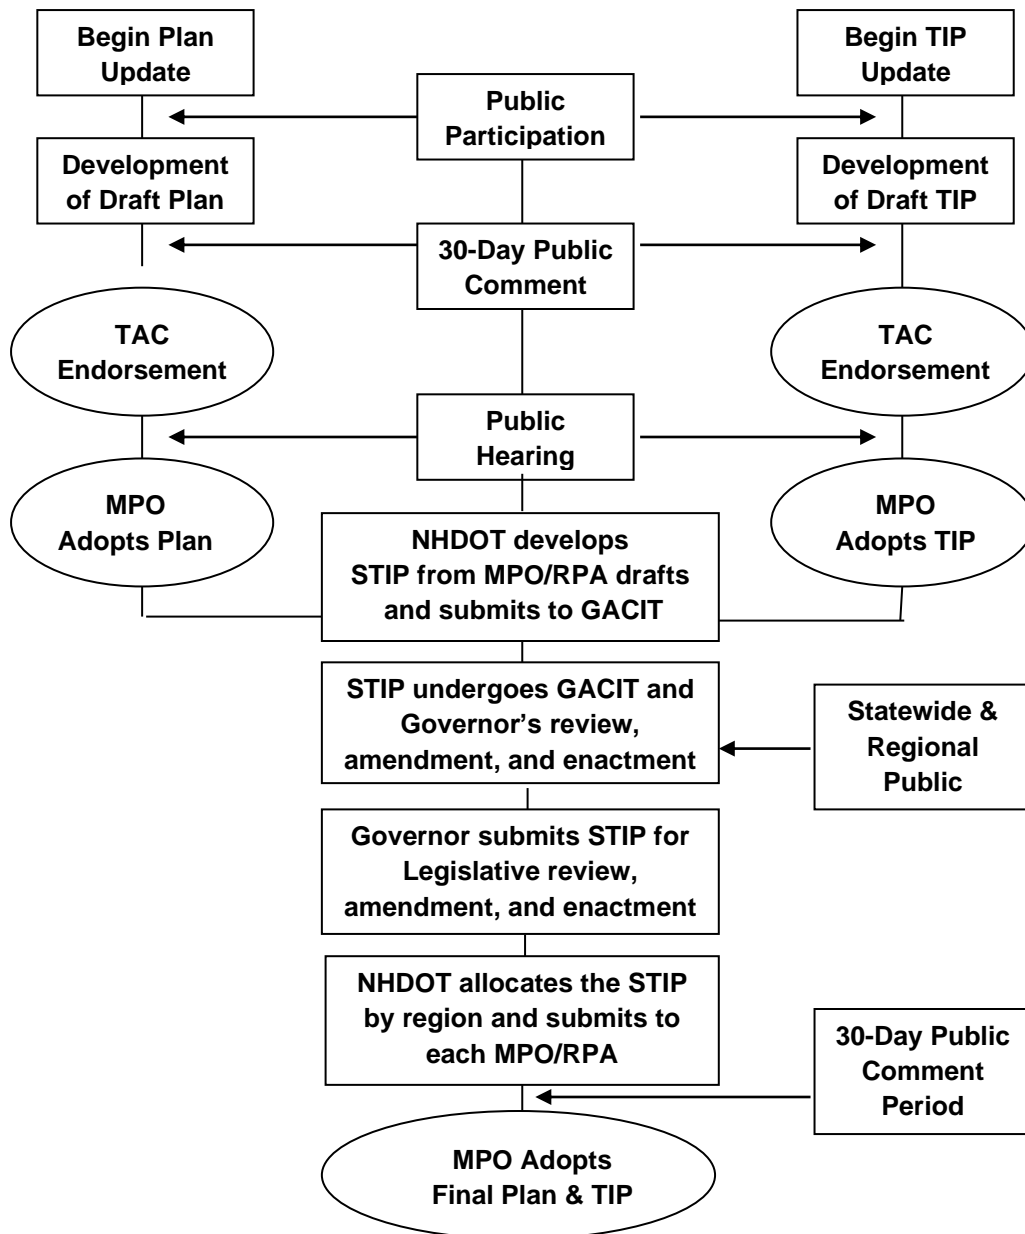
Begin Plan Update

Begin TIP Update

Public Participation

Development of Draft Plan

Development of Draft TIP

30-Day Public Comment

TAC Endorsement

TAC Endorsement

Public Hearing

MPO Adopts Plan

MPO Adopts TIP

NHDOT develops STIP from MPO/RPA drafts and submits to GACIT

STIP undergoes GACIT and Governor's review, amendment, and enactment

Statewide & Regional Public

Governor submits STIP for Legislative review, amendment, and enactment

NHDOT allocates the STIP by region and submits to each MPO/RPA

30-Day Public Comment Period

MPO Adopts Final Plan & TIP